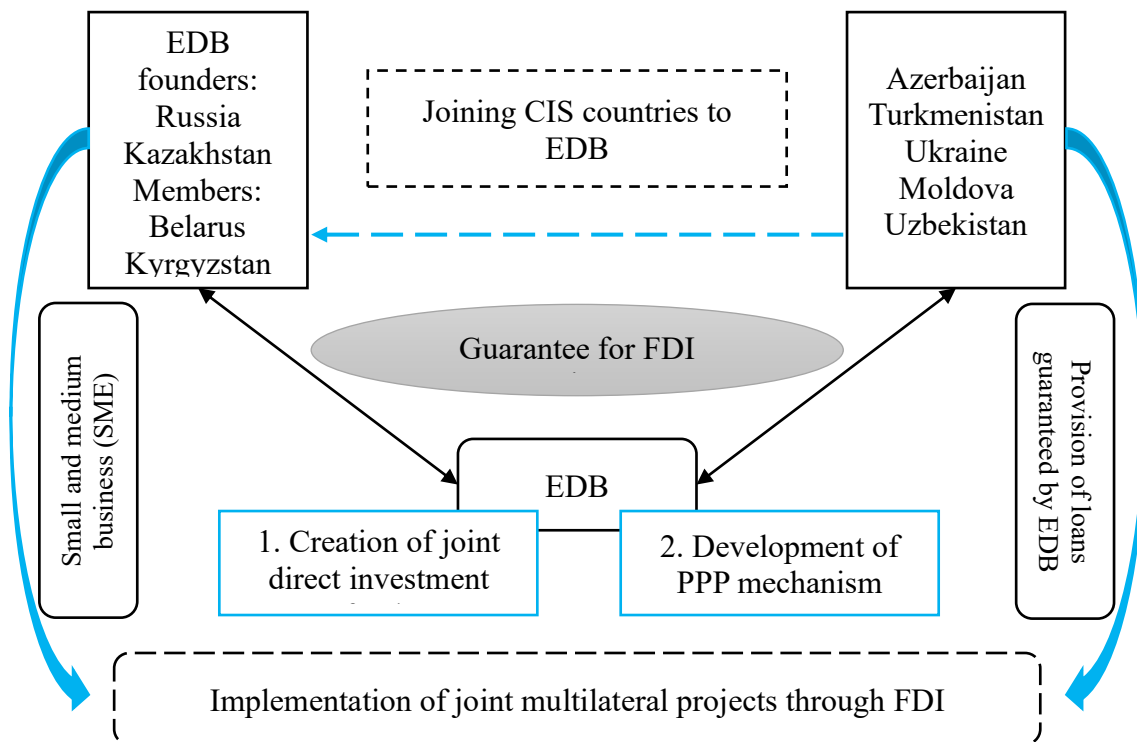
EDB founders: Russia Kazakhstan Members: Belarus Kyrgyzstan

Joining CIS countries to EDB

Azerbaijan Turkmenistan Ukraine Moldova Uzbekistan

Small and medium business (SME)

Guarantee for FDI

Provision of loans guaranteed by EDB

EDB

1. Creation of joint direct investment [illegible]

2. Development of PPP mechanism

Implementation of joint multilateral projects through FDI